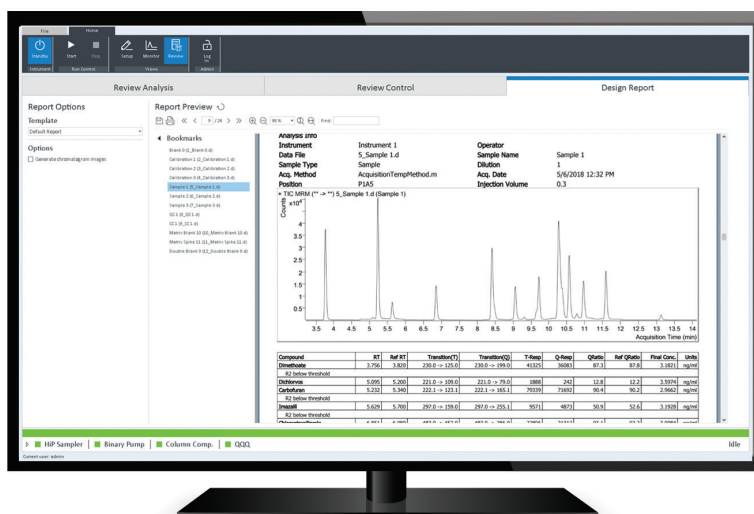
File Home
Standby Start Stop Setup Monitor Review Log In
Instrument Run Control Views Admin

Review Analysis | Review Control | Design Report

Report Options
Template
Default Report
Options
Generate chromatogram images

Report Preview
5 / 24 90 % Find

Bookmarks
Blank 0 (0_Blank 0.d)
Calibration 1 (2_Calibration 1.d)
Calibration 2 (3_Calibration 2.d)
Calibration 3 (4_Calibration 3.d)
Calibration 4 (4_Calibration 4.d)
Sample 1 (5_Sample 1.d)
Sample 2 (6_Sample 2.d)
Sample 3 (7_Sample 3.d)
QC1 (8_QC1.d)
QC1 (9_QC1.d)
Matrix Blank 10 (10_Matrix Blank 10.d)
Matrix Spike 11 (11_Matrix Spike 11.d)
Double Blank 9 (12_Double Blank 9.d)

Analysis Info
Instrument Instrument 1 Operator
Data File 5_Sample 1.d Sample Name Sample 1
Sample Type Sample Dilution 1
Acq. Method AcquisitionTempMethod.m Acq. Date 5/6/2018 12:32 PM
Position P1A5 Injection Volume 0.3

+ TIC MRM (** -> **) 5_Sample 1.d (Sample 1)
$x10^4$
Counts
4
3.5
3
2.5
2
1.5
1
0.5
3.5 4 4.5 5 5.5 6 6.5 7 7.5 8 8.5 9 9.5 10 10.5 11 11.5 12 12.5 13 13.5 14
Acquisition Time (min)

| Compound | RT | Ref RT | Transition(T) | Transition(Q) | T-Resp | Q-Resp | QRatio | Ref QRatio | Final Conc. | Units |
|---|---|---|---|---|---|---|---|---|---|---|
| Dimethoate | 3.756 | 3.820 | 230.0 -> 125.0 | 230.0 -> 199.0 | 41325 | 36083 | 87.3 | 87.8 | 3.1821 | ng/ml |
| R2 below threshold | | | | | | | | | | |
| Dichlorvos | 5.095 | 5.200 | 221.0 -> 109.0 | 221.0 -> 79.0 | 1888 | 242 | 12.8 | 12.2 | 3.5974 | ng/ml |
| Carbofuran | 5.232 | 5.340 | 222.1 -> 123.1 | 222.1 -> 165.1 | 79339 | 71692 | 90.4 | 90.2 | 2.9662 | ng/ml |
| R2 below threshold | | | | | | | | | | |
| Imazalil | 5.629 | 5.700 | 297.0 -> 159.0 | 297.0 -> 255.1 | 9571 | 4873 | 50.9 | 52.6 | 3.1928 | ng/ml |
| R2 below threshold | | | | | | | | | | |
| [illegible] | | | | | | | | | | |

HiP Sampler | Binary Pump | Column Comp. | QQQ
Idle
Current user: admin